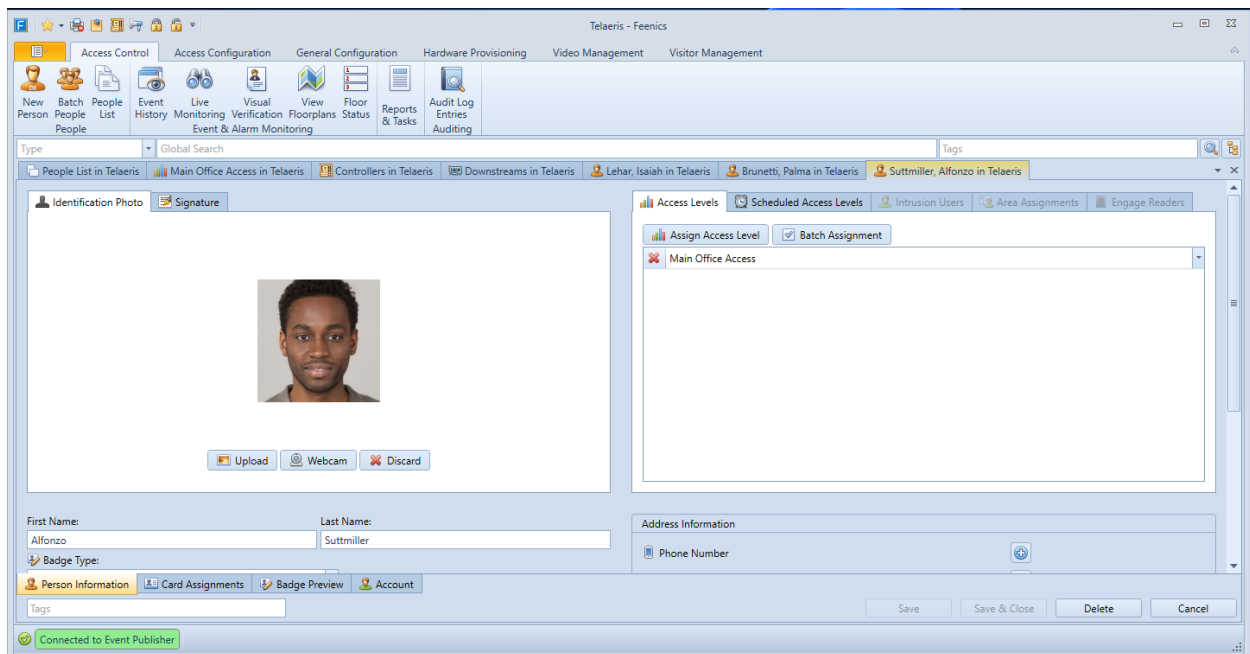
Telaeris - Feenics

Access Control | Access Configuration | General Configuration | Hardware Provisioning | Video Management | Visitor Management

New Person | Batch People | People List
People

Event History | Live Monitoring | Visual Verification | View Floorplans | Floor Status
Event & Alarm Monitoring

Reports & Tasks

Audit Log Entries
Auditing

Type | Global Search | Tags

People List in Telaeris | Main Office Access in Telaeris | Controllers in Telaeris | Downstreams in Telaeris | Lehar, Isaiah in Telaeris | Brunetti, Palma in Telaeris | Suttmiller, Alfonzo in Telaeris

Identification Photo | Signature

Upload | Webcam | Discard

Access Levels | Scheduled Access Levels | Intrusion Users | Area Assignments | Engage Readers

Assign Access Level | Batch Assignment

Main Office Access

First Name:
Alfonzo

Last Name:
Suttmiller

Badge Type:

Address Information

Phone Number

Person Information | Card Assignments | Badge Preview | Account

Tags

Save | Save & Close | Delete | Cancel

Connected to Event Publisher